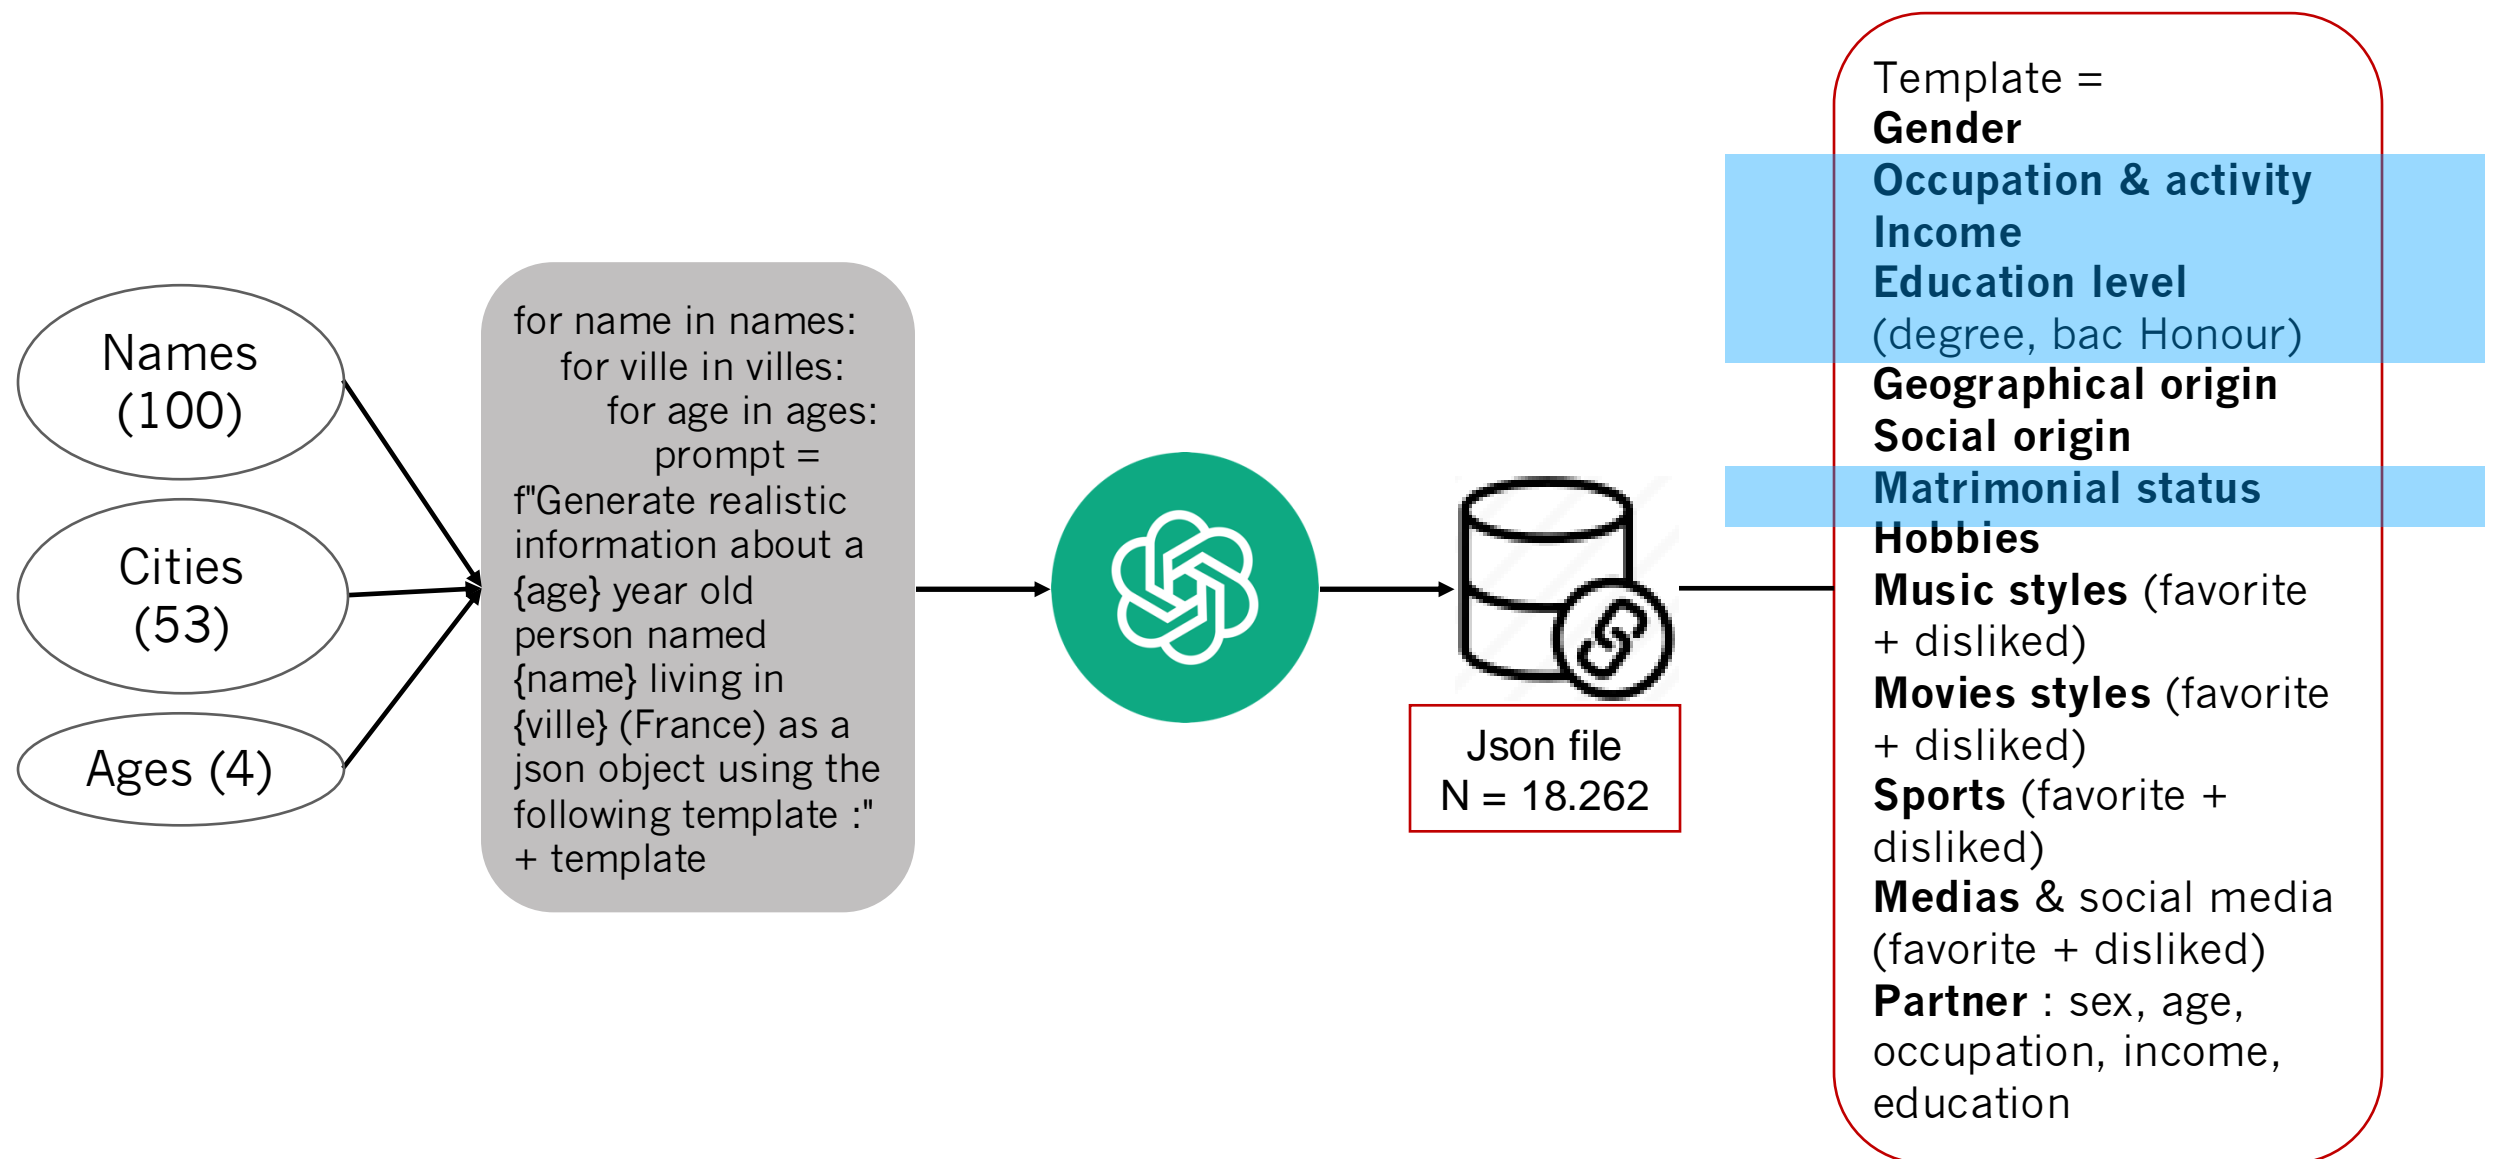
Names
(100)

Cities
(53)

Ages (4)

for name in names:
for ville in villes:
for age in ages:
prompt =
f"Generate realistic information about a {age} year old person named {name} living in {ville} (France) as a json object using the following template :" + template

Json file
N = 18.262

Template =
**Gender**
**Occupation & activity**
**Income**
**Education level**
(degree, bac Honour)
**Geographical origin**
**Social origin**
**Matrimonial status**
**Hobbies**
**Music styles** (favorite + disliked)
**Movies styles** (favorite + disliked)
**Sports** (favorite + disliked)
**Medias** & social media (favorite + disliked)
**Partner** : sex, age, occupation, income, education